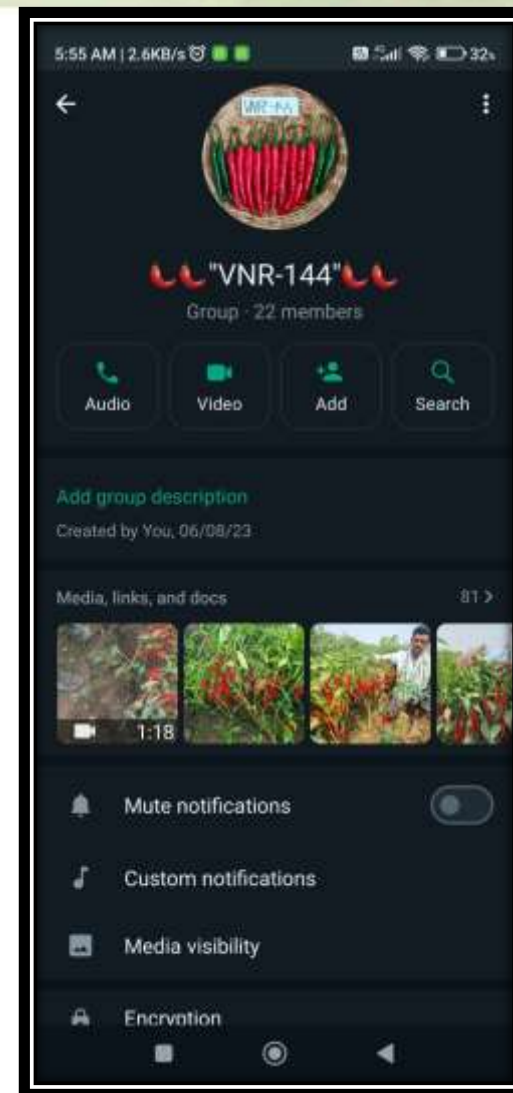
5:55 AM | 2.6KB/s

32

VNR-144

🌶️🌶️"VNR-144"🌶️🌶️

Group · 22 members

Audio

Video

Add

Search

Add group description

Created by You, 06/08/23

Media, links, and docs

81 >

1:18

Mute notifications

Custom notifications

Media visibility

Encryption